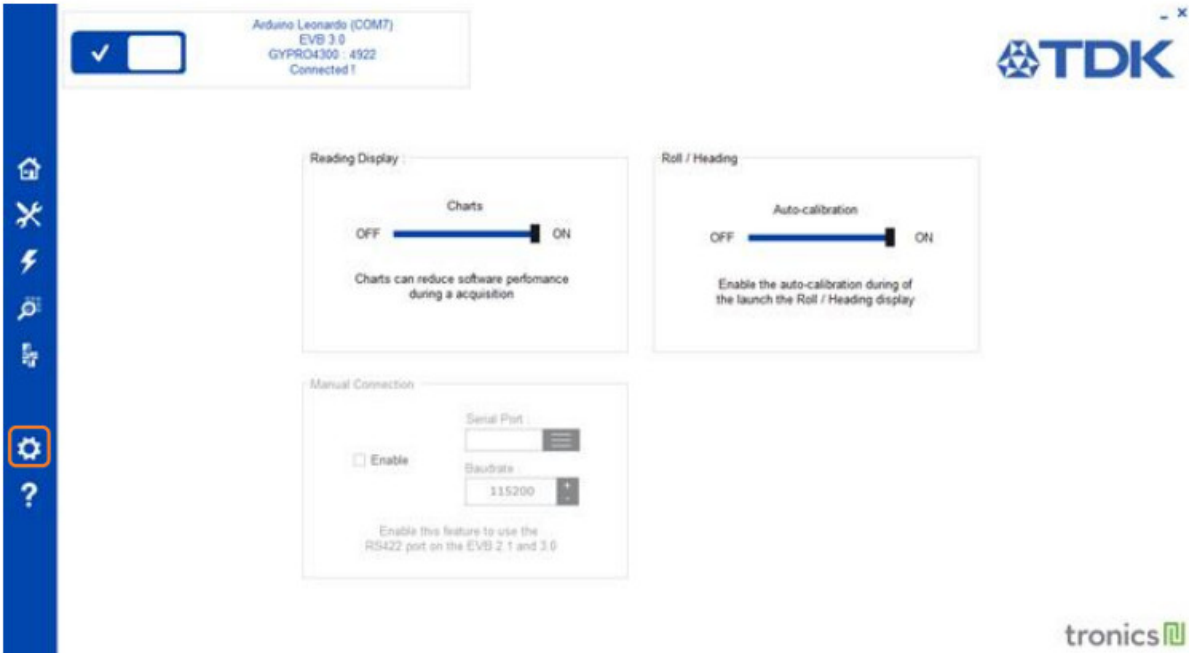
Arduino Leonardo (COM7)
EVB 3.0
GYPRO4300 : 4922
Connected !

TDK

Reading Display :

Charts

OFF ON

Charts can reduce software perfomance during a acquisition

Roll / Heading

Auto-calibration

OFF ON

Enable the auto-calibration during of the launch the Roll / Heading display

Manual Connection

Enable

Serial Port :

Baudrate :

115200

Enable this feature to use the RS422 port on the EVB 2.1 and 3.0

?

tronics